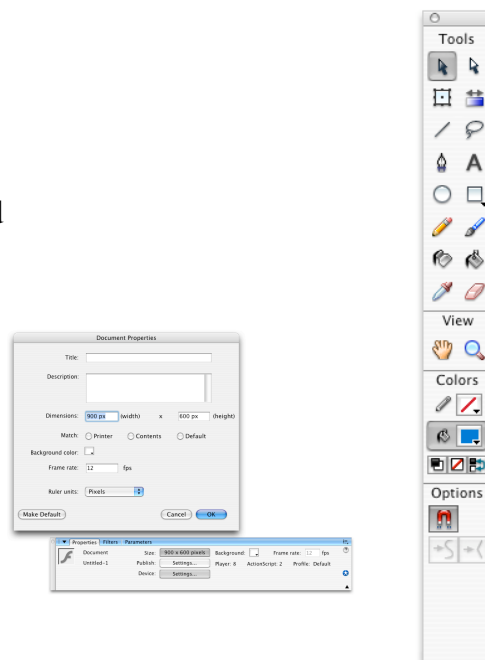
l

Document Properties

Title:

Description:

Dimensions: 900 px (width) x 600 px (height)

Match: Printer Contents Default

Background color:

Frame rate: 12 fps

Ruler units: Pixels

Make Default

Cancel OK

Properties Filters Parameters

Document

Untitled-1

Size: 900 x 600 pixels

Background:

Frame rate: 12 fps

Publish: Settings...

Player: 8

ActionScript: 2

Profile: Default

Device: Settings...

Tools

A

View

Colors

Options